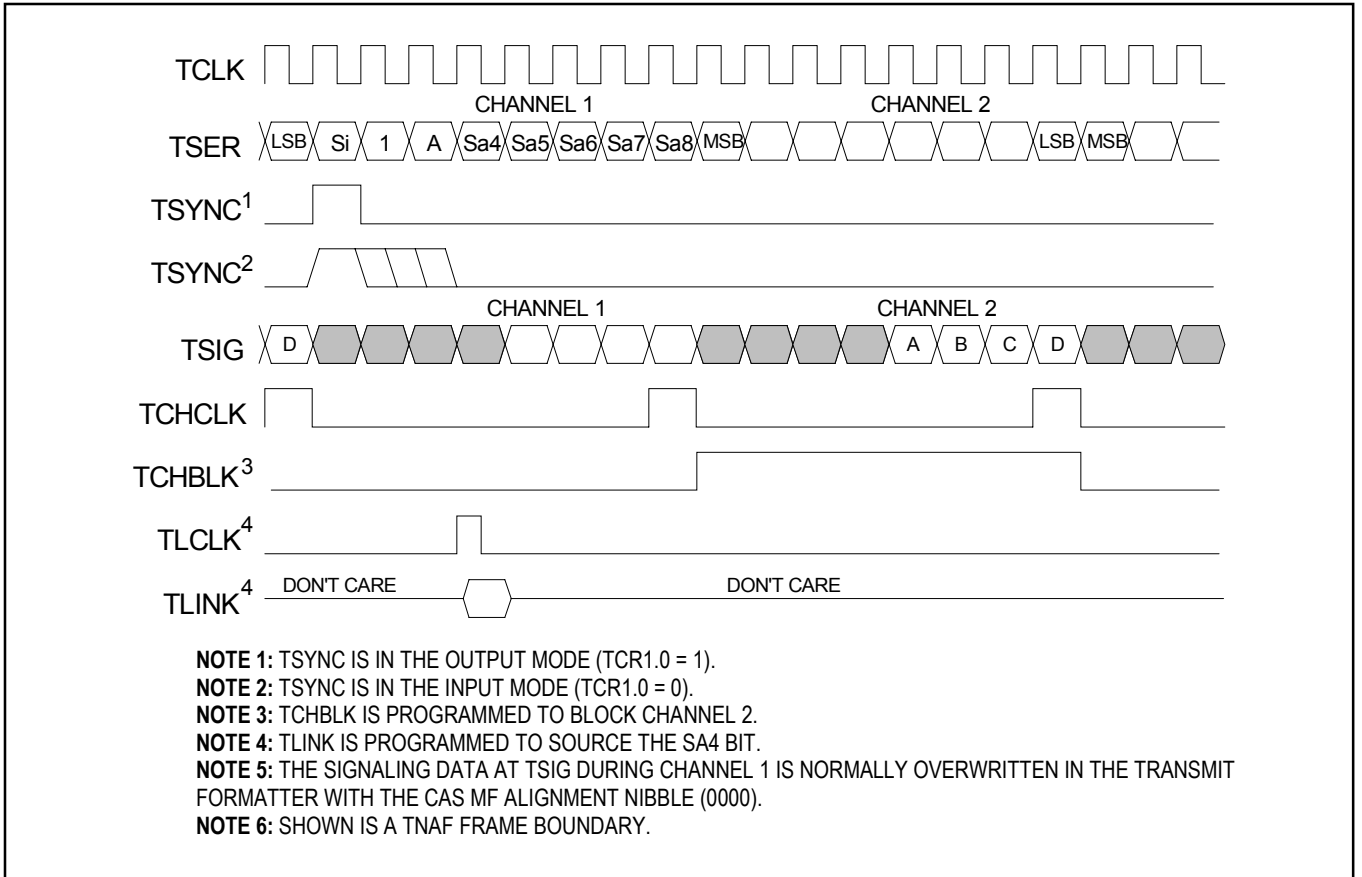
TCLK

CHANNEL 1

CHANNEL 2

TSER LSB Si 1 A Sa4 Sa5 Sa6 Sa7 Sa8 MSB LSB MSB

TSYNC$^1$

TSYNC$^2$

CHANNEL 1

CHANNEL 2

TSIG D A B C D

TCHCLK

TCHBLK$^3$

TLCLK$^4$

TLINK$^4$ DON'T CARE DON'T CARE

**NOTE 1:** TSYNC IS IN THE OUTPUT MODE (TCR1.0 = 1).
**NOTE 2:** TSYNC IS IN THE INPUT MODE (TCR1.0 = 0).
**NOTE 3:** TCHBLK IS PROGRAMMED TO BLOCK CHANNEL 2.
**NOTE 4:** TLINK IS PROGRAMMED TO SOURCE THE SA4 BIT.
**NOTE 5:** THE SIGNALING DATA AT TSIG DURING CHANNEL 1 IS NORMALLY OVERWRITTEN IN THE TRANSMIT FORMATTER WITH THE CAS MF ALIGNMENT NIBBLE (0000).
**NOTE 6:** SHOWN IS A TNAF FRAME BOUNDARY.